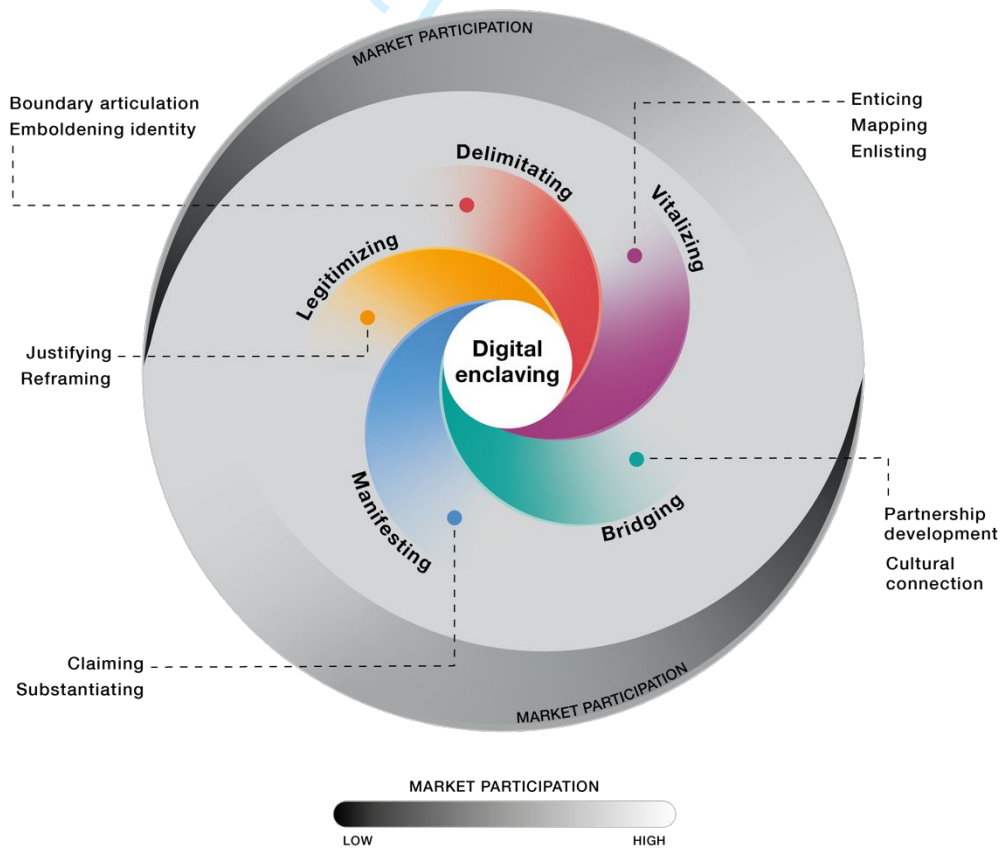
MARKET PARTICIPATION

Boundary articulation
Emboldening identity

Enticing
Mapping
Enlisting

Delimitating

Vitalizing

Legitimizing

Justifying
Reframing

Digital enclaving

Manifesting

Bridging

Partnership development
Cultural connection

Claiming
Substantiating

MARKET PARTICIPATION

MARKET PARTICIPATION
LOW
HIGH